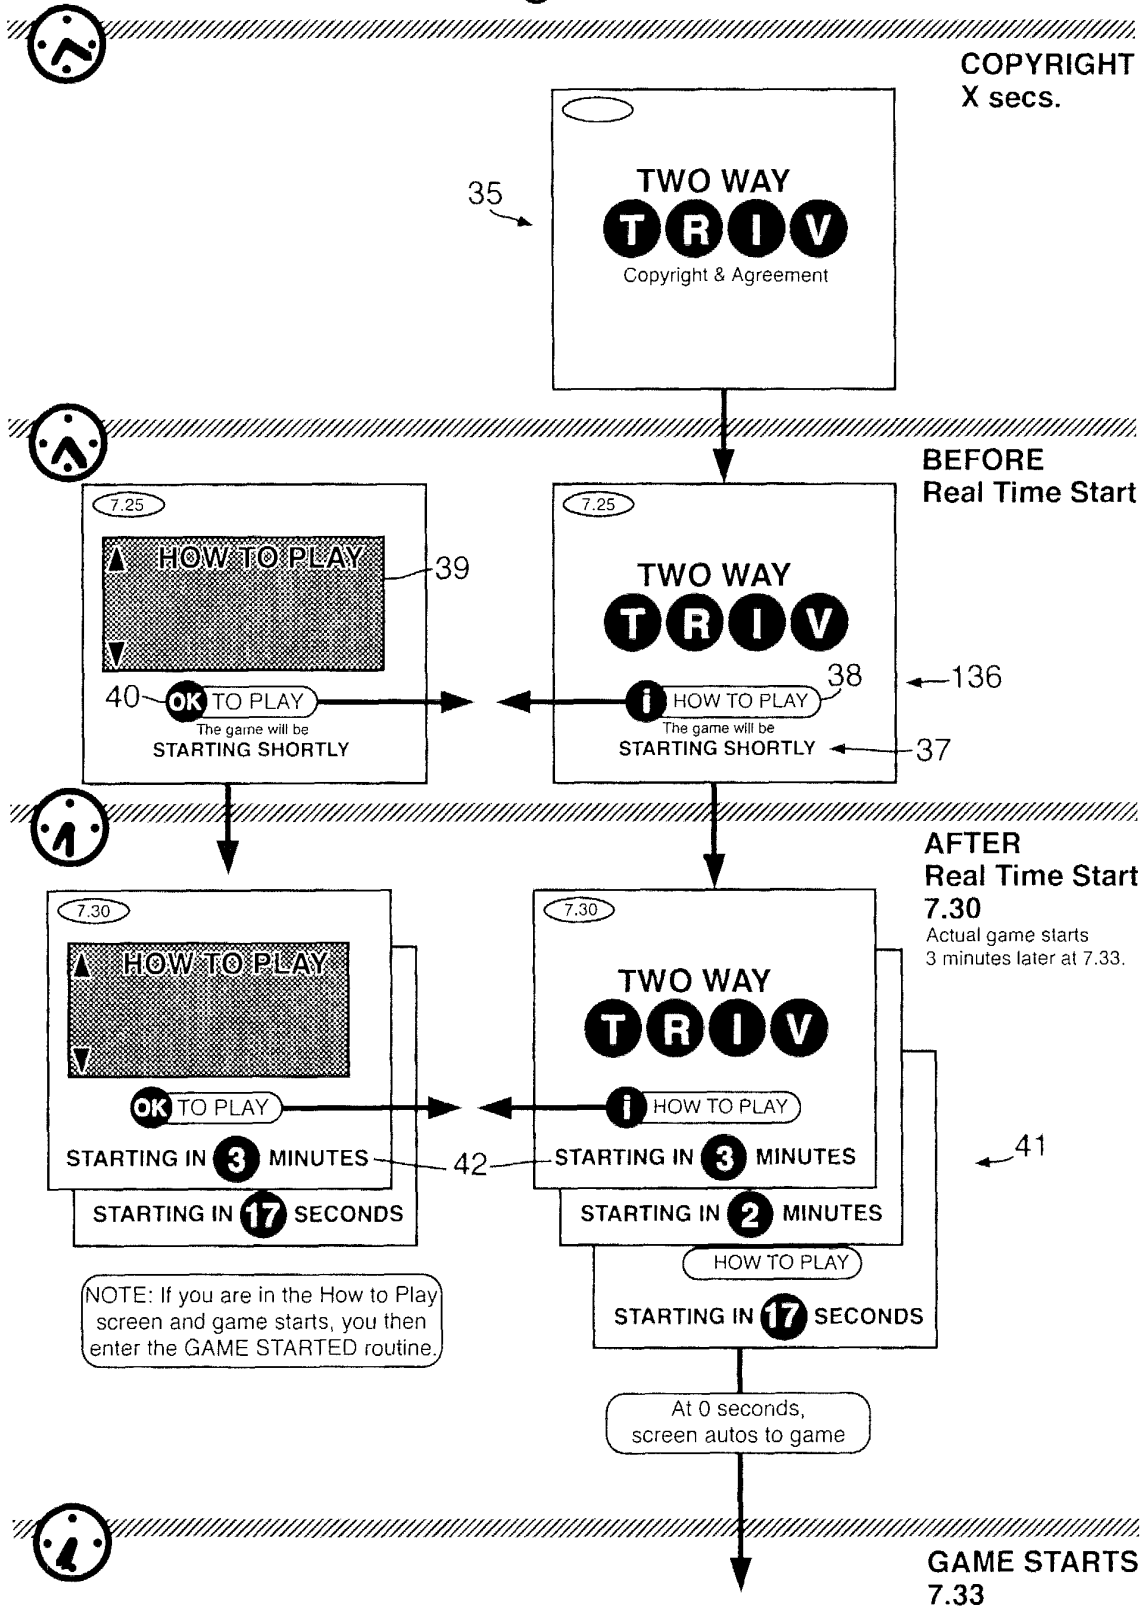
COPYRIGHT
X secs.

35

TWO WAY
T R I V
Copyright & Agreement

BEFORE
Real Time Start

7.25
HOW TO PLAY
39
40 OK TO PLAY
The game will be
STARTING SHORTLY

7.25
TWO WAY
T R I V
i HOW TO PLAY 38
The game will be
STARTING SHORTLY
136
37

AFTER
Real Time Start
7.30
Actual game starts
3 minutes later at 7.33.

7.30
HOW TO PLAY
OK TO PLAY
STARTING IN 3 MINUTES
STARTING IN 17 SECONDS

42

7.30
TWO WAY
T R I V
i HOW TO PLAY
STARTING IN 3 MINUTES
STARTING IN 2 MINUTES
HOW TO PLAY
STARTING IN 17 SECONDS

41

NOTE: If you are in the How to Play screen and game starts, you then enter the GAME STARTED routine.

At 0 seconds, screen autos to game

GAME STARTS
7.33